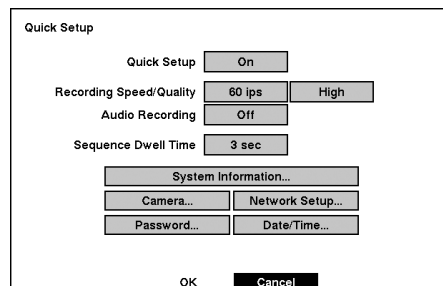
Quick Setup

Quick Setup On

Recording Speed/Quality 60 ips High

Audio Recording Off

Sequence Dwell Time 3 sec

System Information...

Camera... Network Setup...

Password... Date/Time...

OK Cancel